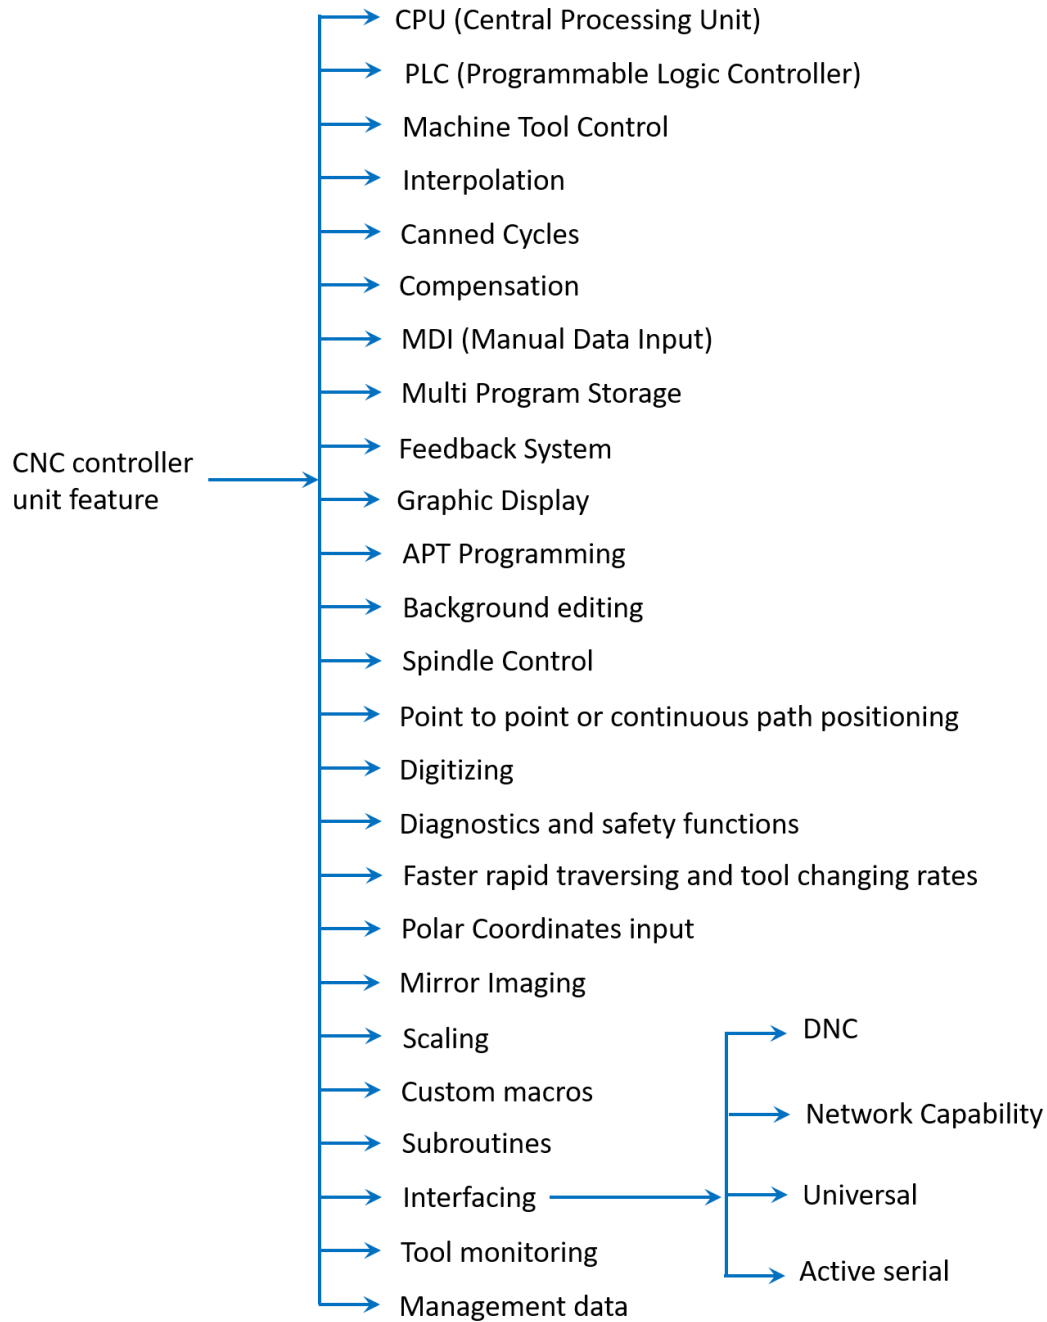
CNC controller unit feature

CPU (Central Processing Unit)
PLC (Programmable Logic Controller)
Machine Tool Control
Interpolation
Canned Cycles
Compensation
MDI (Manual Data Input)
Multi Program Storage
Feedback System
Graphic Display
APT Programming
Background editing
Spindle Control
Point to point or continuous path positioning
Digitizing
Diagnostics and safety functions
Faster rapid traversing and tool changing rates
Polar Coordinates input
Mirror Imaging
Scaling
Custom macros
Subroutines
Interfacing
Tool monitoring
Management data

DNC
Network Capability
Universal
Active serial